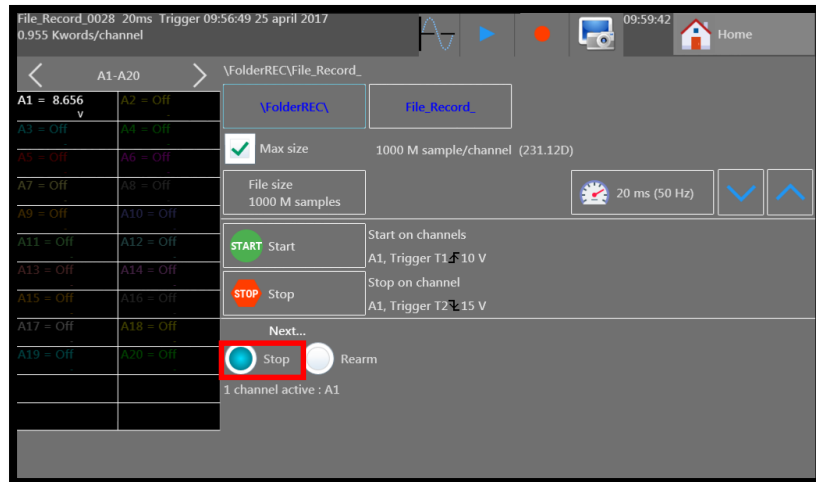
File_Record_0028 20ms Trigger 09:56:49 25 april 2017
0.955 Kwords/channel

09:59:42

Home

A1-A20

\FolderREC\File_Record_

| | |
|---|---|
| A1 = 8.656 V | A2 = Off |
| A3 = Off | A4 = Off |
| A5 = Off | A6 = Off |
| A7 = Off | A8 = Off |
| A9 = Off | A10 = Off |
| A11 = Off | A12 = Off |
| A13 = Off | A14 = Off |
| A15 = Off | A16 = Off |
| A17 = Off | A18 = Off |
| A19 = Off | A20 = Off |

\FolderREC\

File_Record_

Max size

1000 M sample/channel (231.12D)

File size
1000 M samples

20 ms (50 Hz)

START Start

Start on channels
A1, Trigger T1 10 V

STOP Stop

Stop on channel
A1, Trigger T2 15 V

Next...

Stop

Rearm

1 channel active : A1